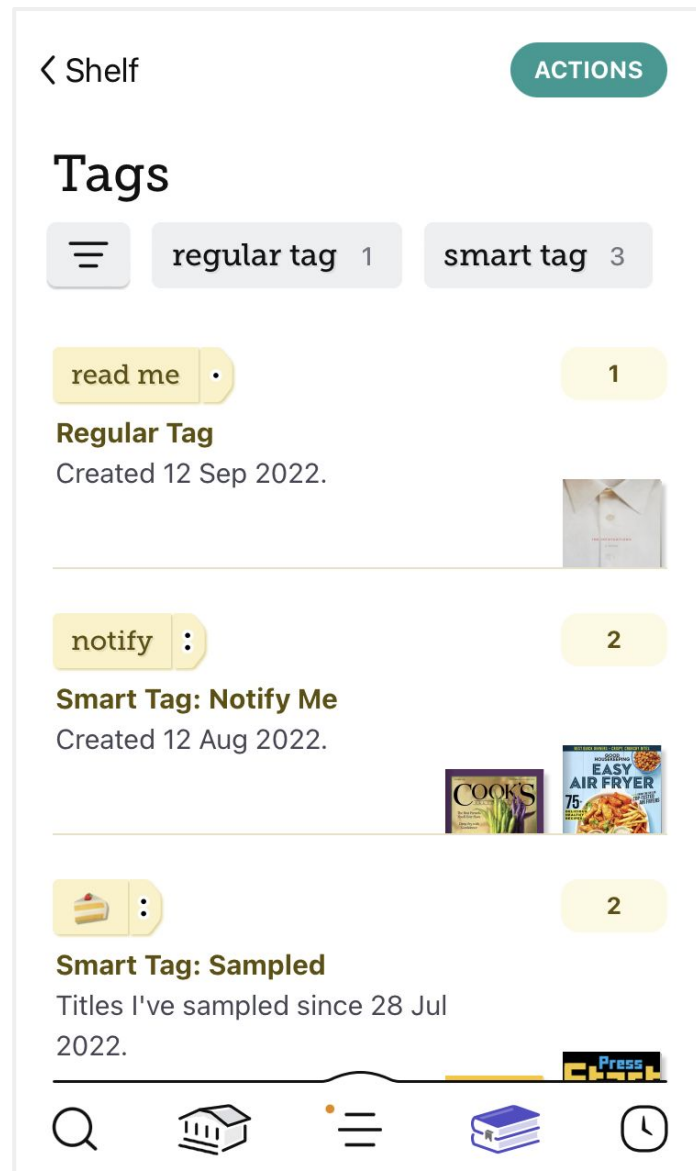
< Shelf

ACTIONS

Tags

regular tag 1

smart tag 3

read me

1

Regular Tag

Created 12 Sep 2022.

notify

2

Smart Tag: Notify Me

Created 12 Aug 2022.

COOK'S

GOOD HOUSEKEEPING EASY AIR FRYER 75

🍰

2

Smart Tag: Sampled

Titles I've sampled since 28 Jul 2022.

Press